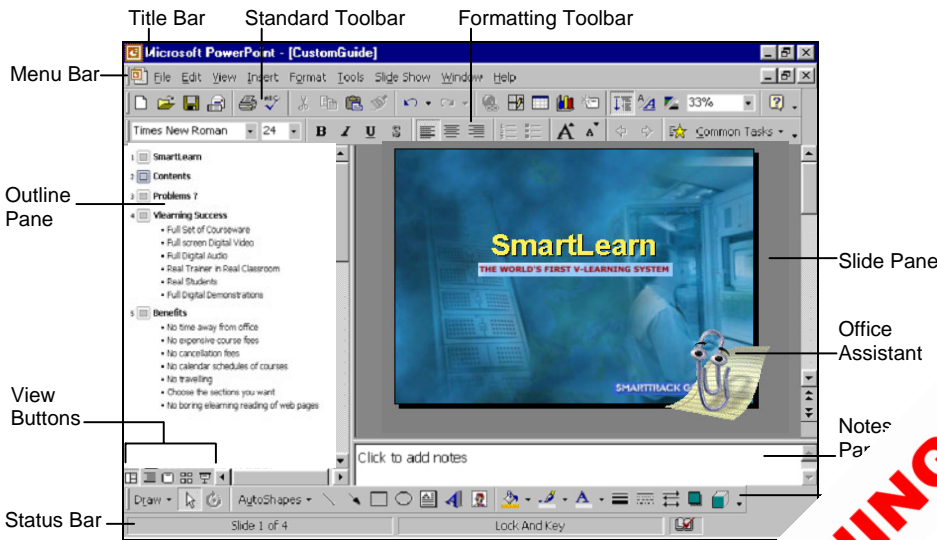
Title Bar
Standard Toolbar
Formatting Toolbar
Menu Bar
Microsoft PowerPoint - [CustomGuide]
File Edit View Insert Format Tools Slide Show Window Help
33%
Times New Roman 24 B I U S
Common Tasks
Outline Pane
1 SmartLearn
2 Contents
3 Problems ?
4 Vlearning Success
• Full Set of Courseware
• Full screen Digital Video
• Full Digital Audio
• Real Trainer in Real Classroom
• Real Students
• Full Digital Demonstrations
5 Benefits
• No time away from office
• No expensive course fees
• No cancellation fees
• No calendar schedules of courses
• No travelling
• Choose the sections you want
• No boring elearning reading of web pages
SmartLearn
THE WORLD'S FIRST V-LEARNING SYSTEM
SMARTTRACK G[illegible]
Slide Pane
Office Assistant
View Buttons
Click to add notes
Notes Pa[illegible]
Draw AutoShapes
Status Bar
Slide 1 of 4
Lock And Key
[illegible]